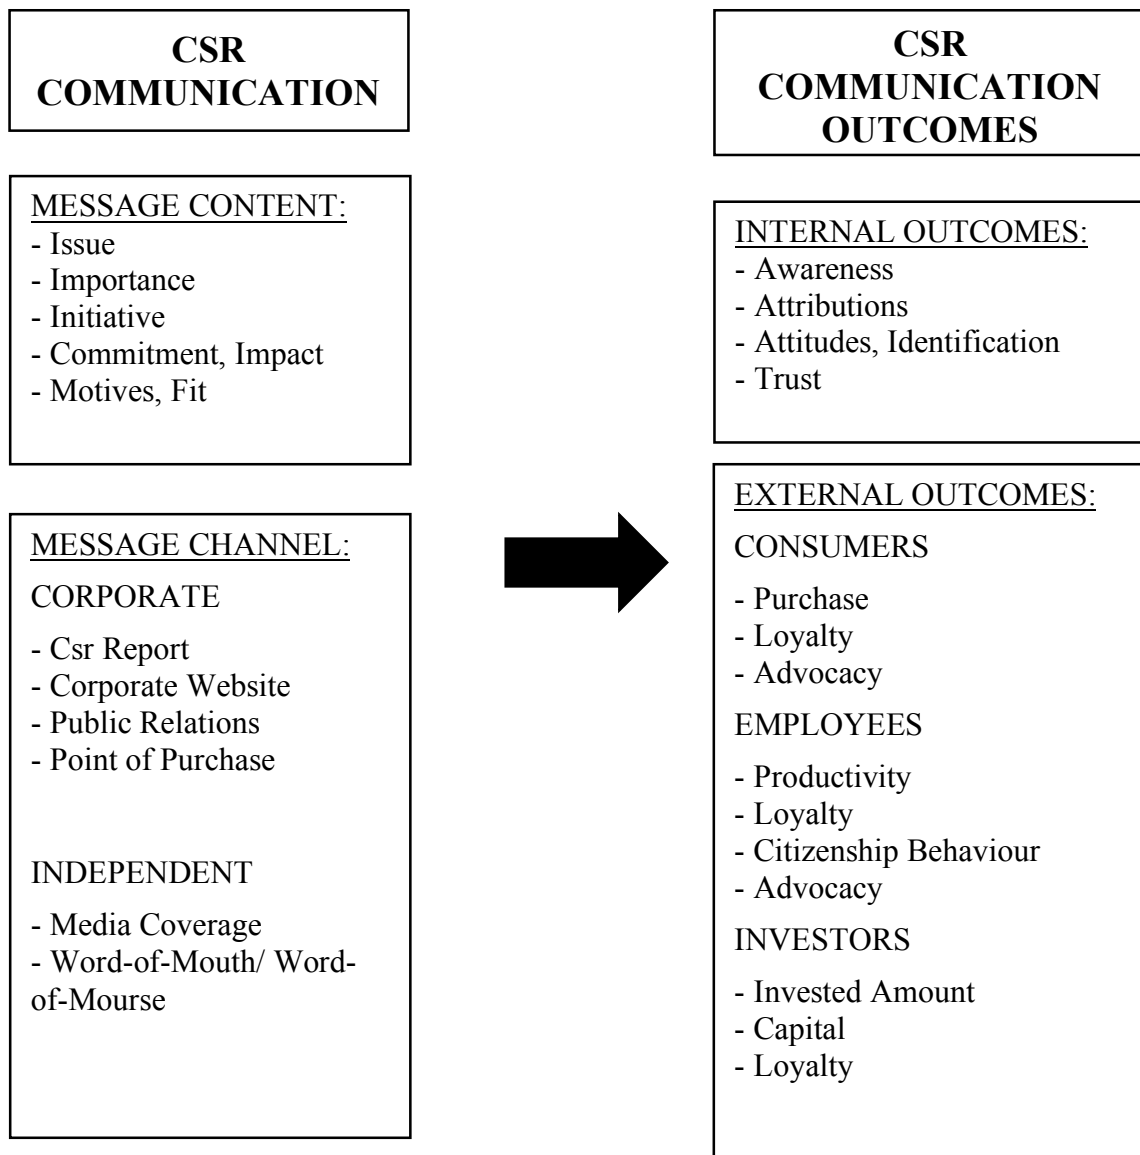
CSR COMMUNICATION

MESSAGE CONTENT:
- Issue
- Importance
- Initiative
- Commitment, Impact
- Motives, Fit

MESSAGE CHANNEL:
CORPORATE
- Csr Report
- Corporate Website
- Public Relations
- Point of Purchase

INDEPENDENT
- Media Coverage
- Word-of-Mouth/ Word-of-Mourse

CSR COMMUNICATION OUTCOMES

INTERNAL OUTCOMES:
- Awareness
- Attributions
- Attitudes, Identification
- Trust

EXTERNAL OUTCOMES:
CONSUMERS
- Purchase
- Loyalty
- Advocacy
EMPLOYEES
- Productivity
- Loyalty
- Citizenship Behaviour
- Advocacy
INVESTORS
- Invested Amount
- Capital
- Loyalty